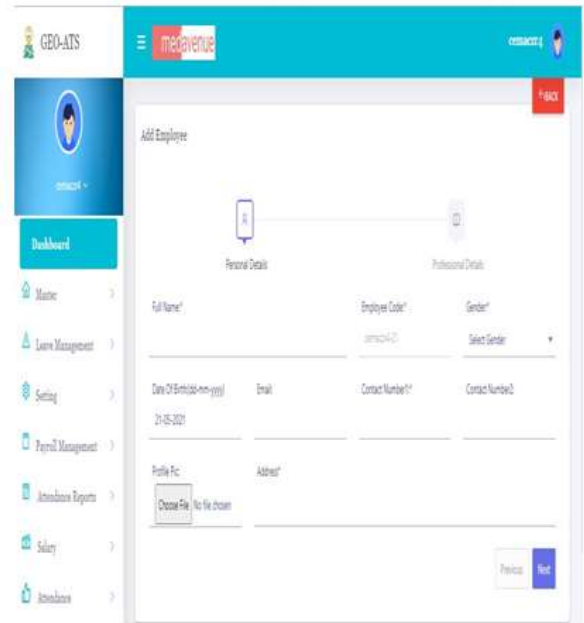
GEO-ATS

mediavenue

cemacr4

BACK

cemacr4

Dashboard

Master

Leave Management

Setting

Payroll Management

Attendance Reports

Salary

Attendance

Add Employee

Personal Details

Professional Details

Full Name*

Employee Code*

cemacr4-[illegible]

Gender*

Select Gender

Date Of Birth(dd-mm-yyyy)

31-05-2021

Email

Contact Number1*

Contact Number2

Profile Pic

Choose File No file chosen

Address*

Previous

Next